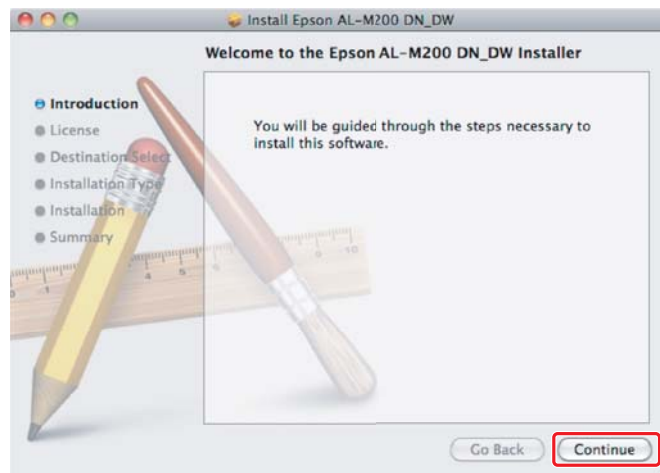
Install Epson AL-M200 DN_DW

Welcome to the Epson AL-M200 DN_DW Installer

Introduction
License
Destination Select
Installation Type
Installation
Summary

You will be guided through the steps necessary to install this software.

Go Back
Continue